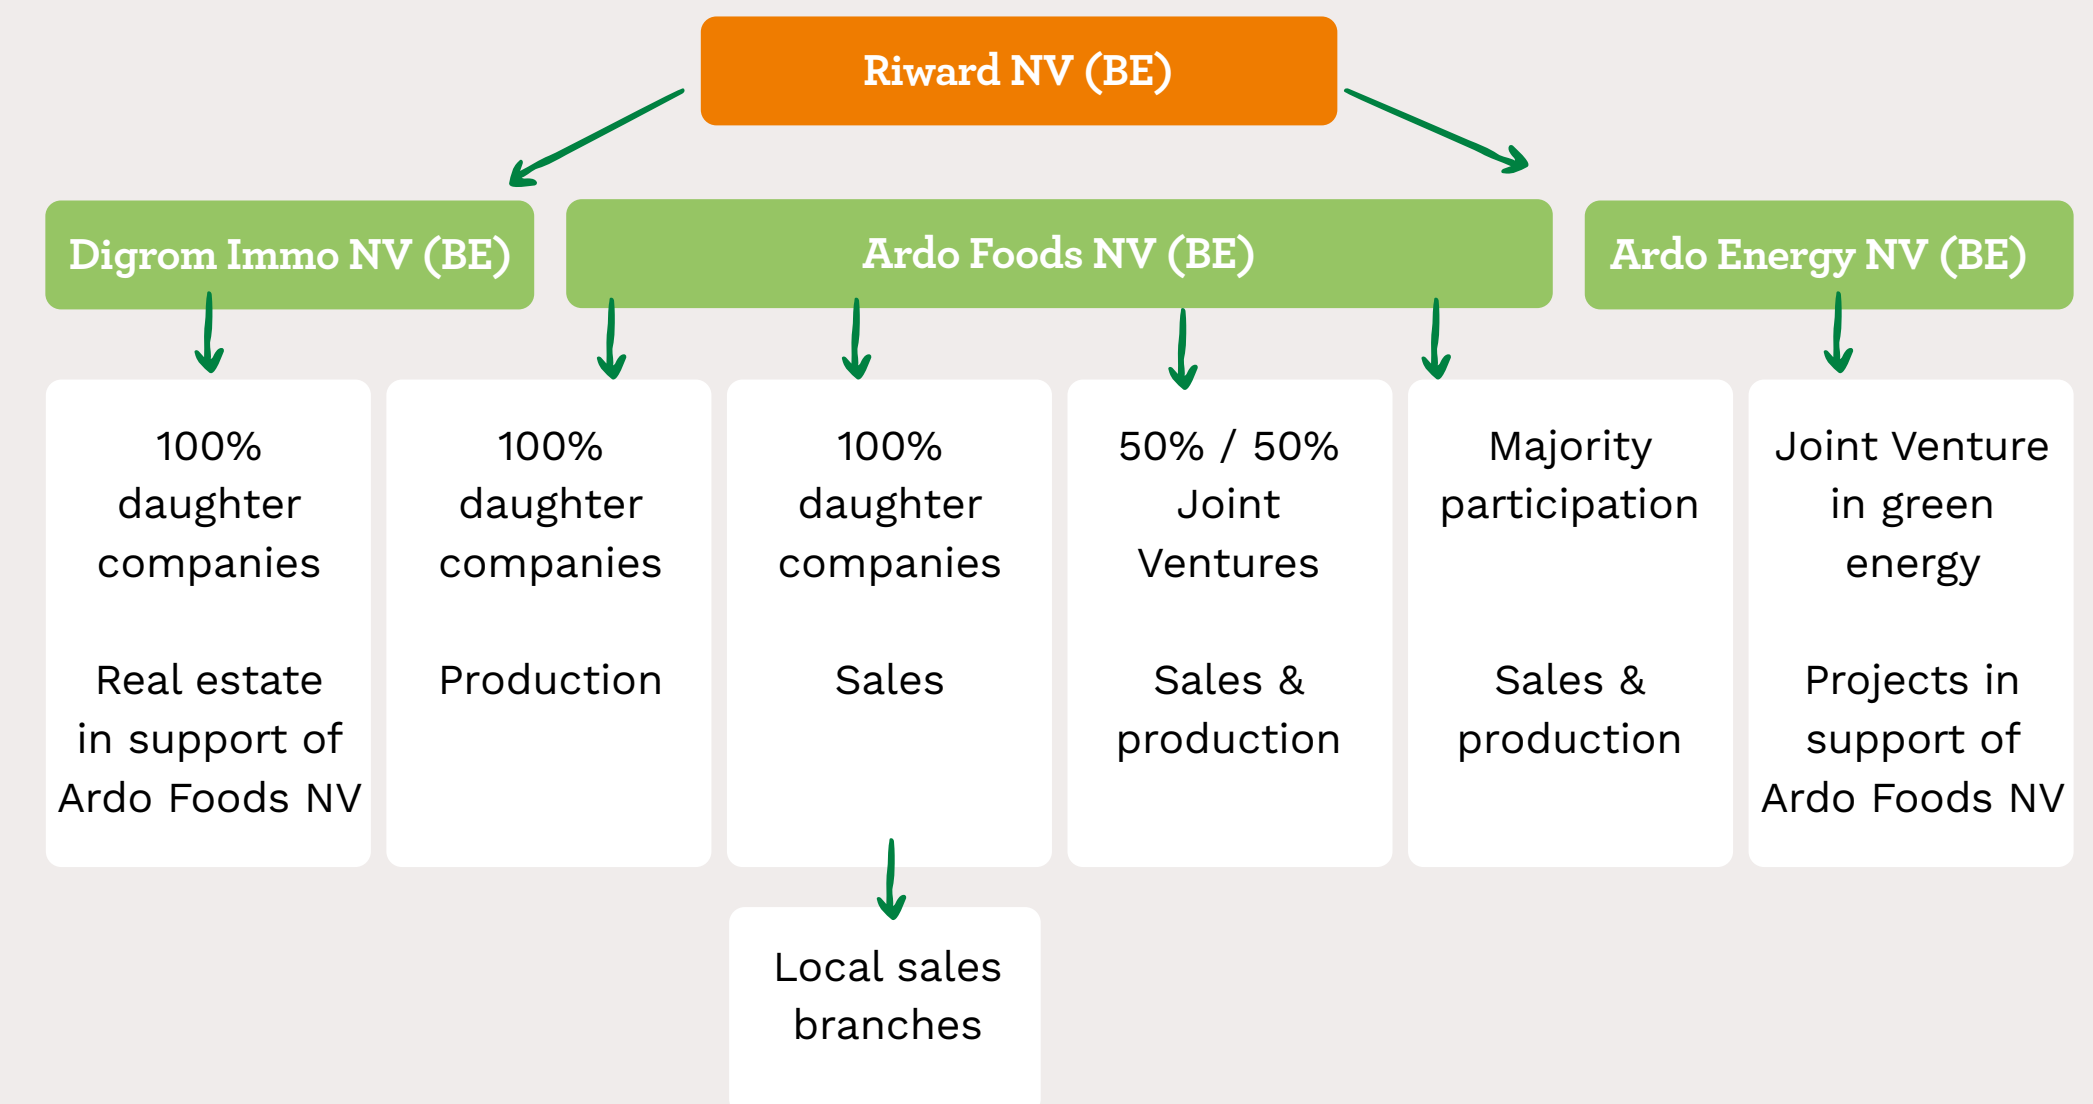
Riward NV (BE)

Digrom Immo NV (BE)

Ardo Foods NV (BE)

Ardo Energy NV (BE)

100% daughter companies

Real estate in support of Ardo Foods NV

100% daughter companies

Production

100% daughter companies

Sales

50% / 50% Joint Ventures

Sales & production

Majority participation

Sales & production

Joint Venture in green energy

Projects in support of Ardo Foods NV

Local sales branches